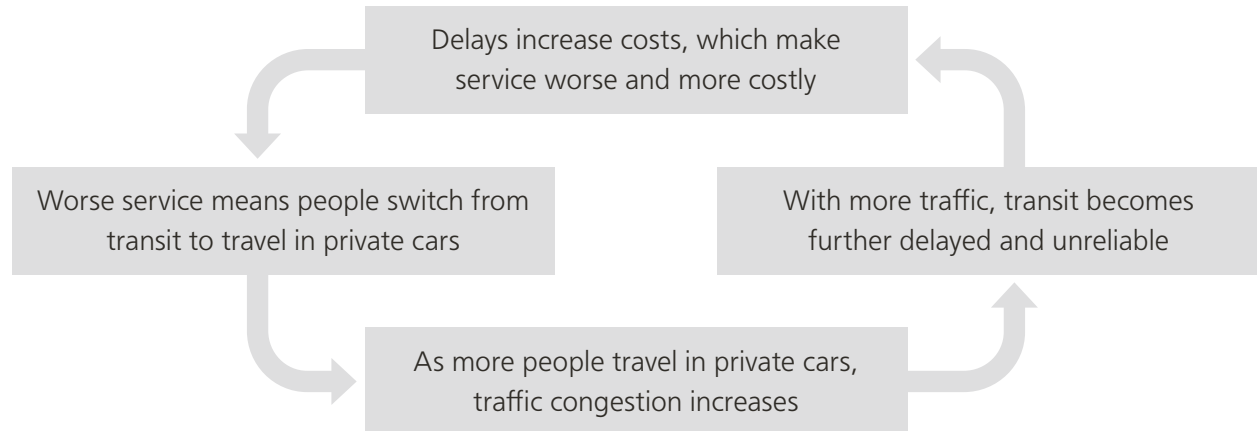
Delays increase costs, which make service worse and more costly

Worse service means people switch from transit to travel in private cars

With more traffic, transit becomes further delayed and unreliable

As more people travel in private cars, traffic congestion increases